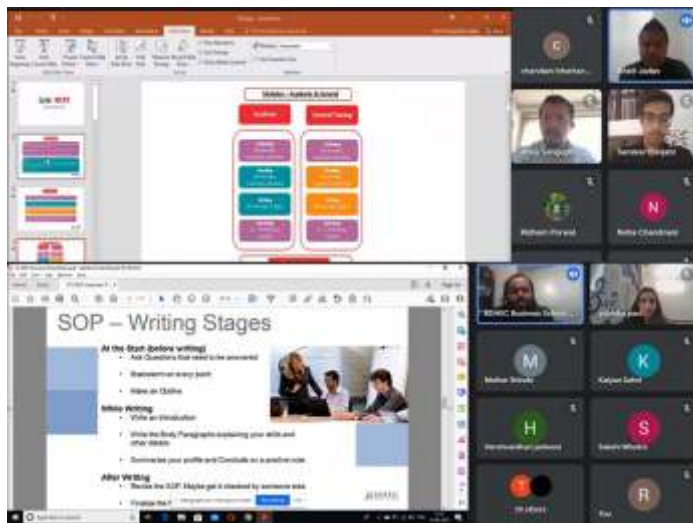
Syllabus - Academic & General

SOP – Writing Stages

At the Start (before writing)

- Ask Questions that need to be answered
- Brainstorm on every point
- Make an Outline

While Writing

- Write an Introduction
- Write the Body Paragraphs explaining your skills and other details
- Summarize your profile and Conclude on a positive note

After Writing

- Revise the SOP. Maybe get it checked by someone else
- Finalize the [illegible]

C
Chandani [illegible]
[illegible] Jadav
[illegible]
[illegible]
Mohan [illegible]
N
Neha Chandnani
EDMIC Business School
M
Mohan Shinde
K
Kalyan Sahni
H
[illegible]
S
Sakshi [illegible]
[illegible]
R
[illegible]